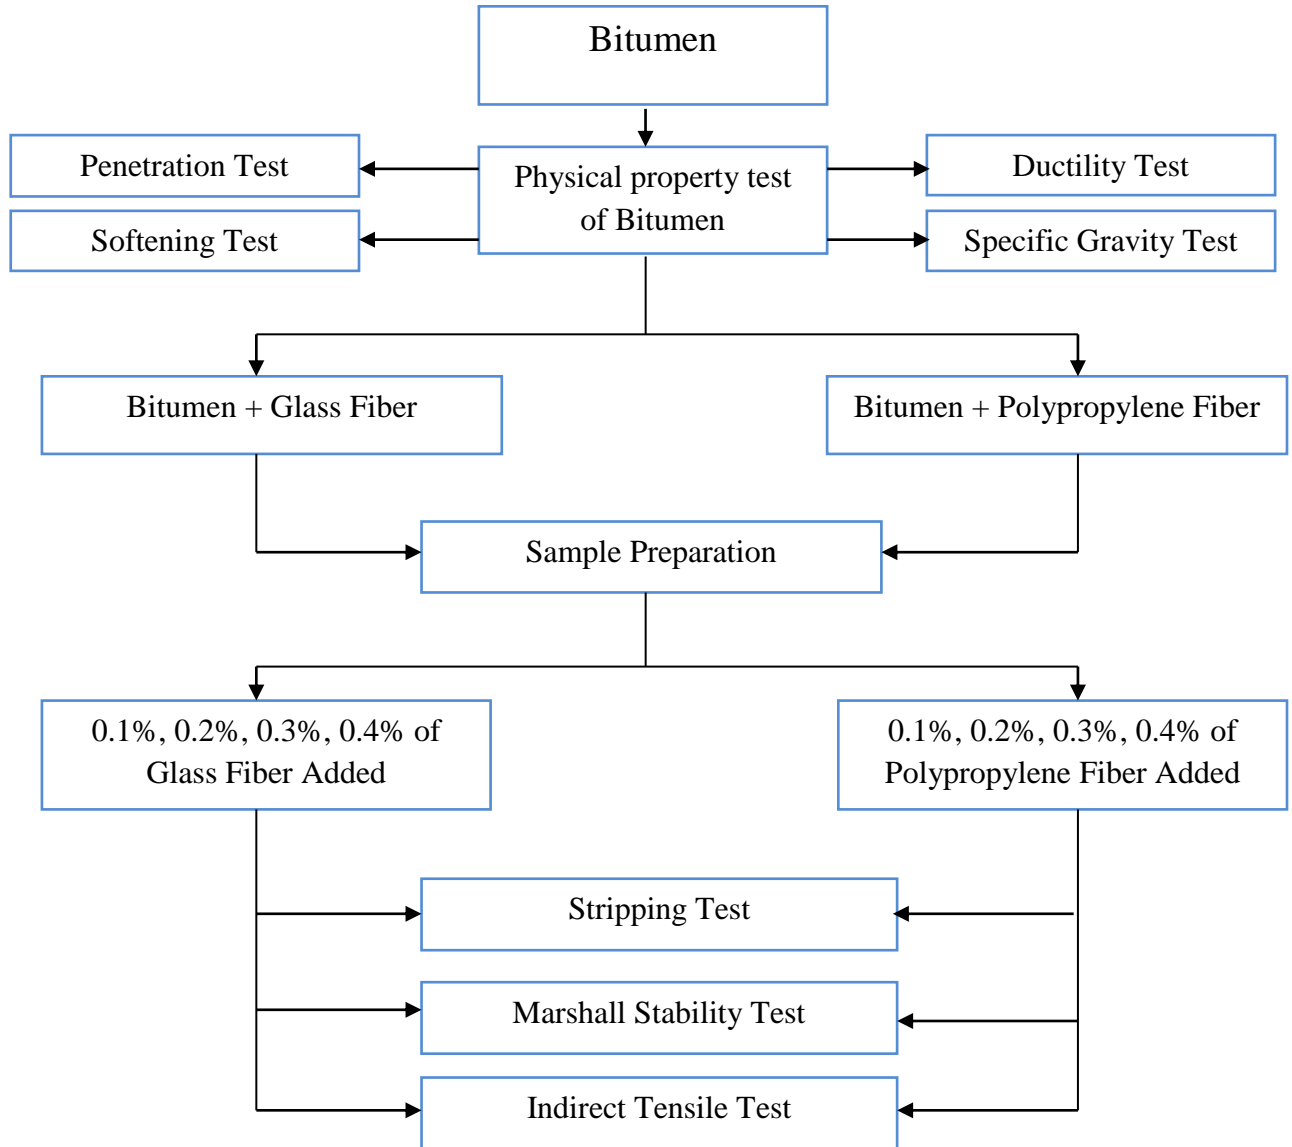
Bitumen

Penetration Test

Physical property test of Bitumen

Ductility Test

Softening Test

Specific Gravity Test

Bitumen + Glass Fiber

Bitumen + Polypropylene Fiber

Sample Preparation

0.1%, 0.2%, 0.3%, 0.4% of Glass Fiber Added

0.1%, 0.2%, 0.3%, 0.4% of Polypropylene Fiber Added

Stripping Test

Marshall Stability Test

Indirect Tensile Test